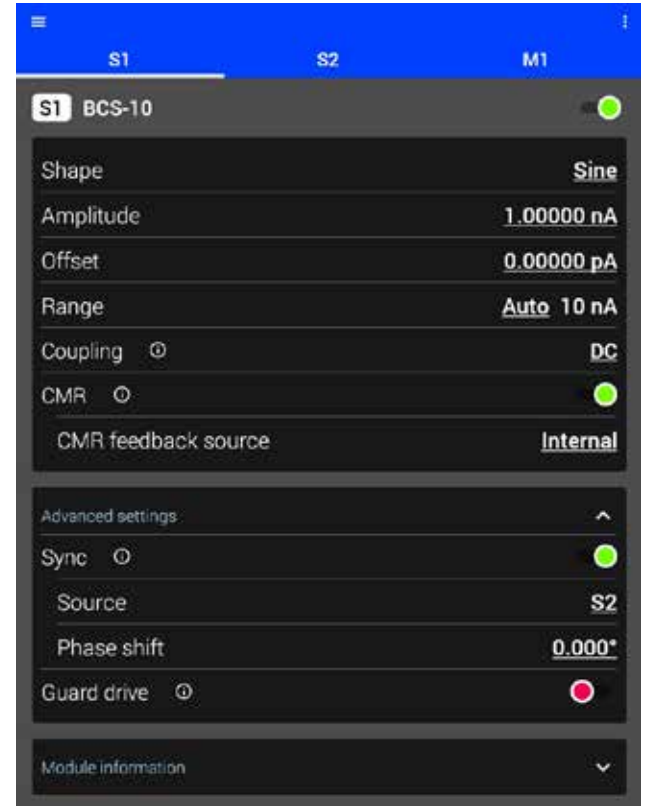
S1
S2
M1

S1 BCS-10

Shape Sine
Amplitude 1.00000 nA
Offset 0.00000 pA
Range Auto 10 nA
Coupling DC
CMR
CMR feedback source Internal

Advanced settings
Sync
Source S2
Phase shift 0.000°
Guard drive

Module information